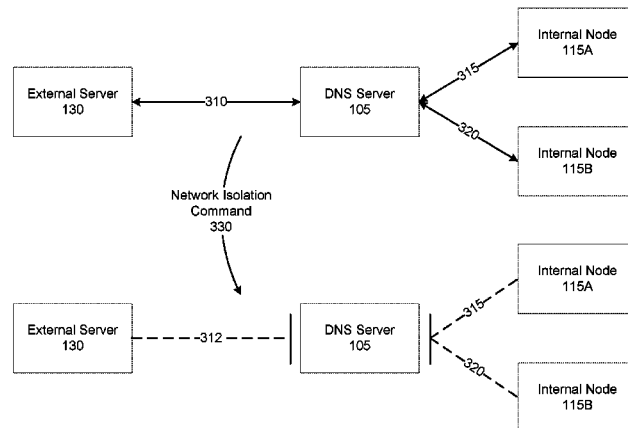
External Server
130

310

DNS Server
105

315

320

Internal Node
115A

Internal Node
115B

Network Isolation
Command
330

External Server
130

312

DNS Server
105

315

320

Internal Node
115A

Internal Node
115B